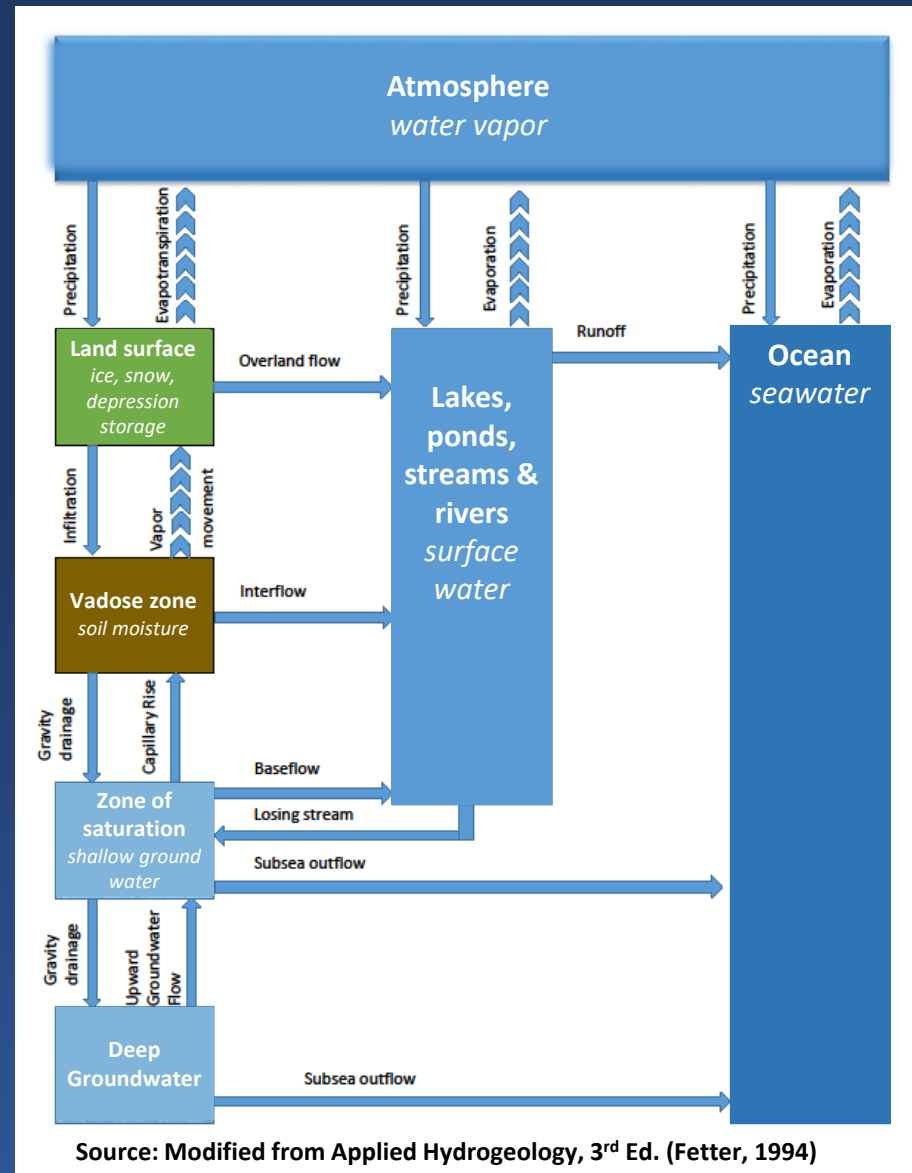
Atmosphere
water vapor

Precipitation
Evapotranspiration
Precipitation
Evaporation
Precipitation
Evaporation

Land surface
ice, snow, depression storage

Overland flow

Runoff

Lakes, ponds, streams & rivers
surface water

Ocean
seawater

Infiltration
Vapor movement

Vadose zone
soil moisture

Interflow

Gravity drainage
Capillary Rise

Baseflow

Zone of saturation
shallow ground water

Losing stream

Subsea outflow

Gravity drainage
Upward Groundwater Flow

Deep Groundwater

Subsea outflow

Source: Modified from Applied Hydrogeology, 3$^{rd}$ Ed. (Fetter, 1994)